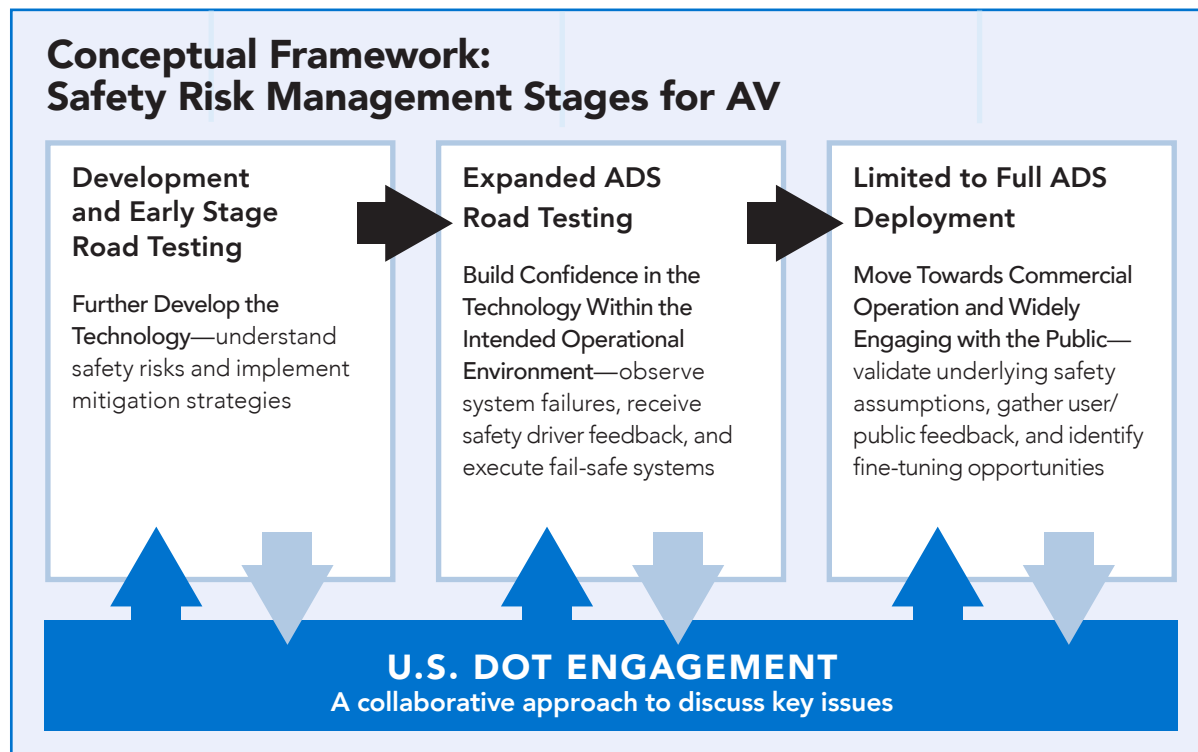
Conceptual Framework:
Safety Risk Management Stages for AV

Development and Early Stage Road Testing

Further Develop the Technology—understand safety risks and implement mitigation strategies

Expanded ADS Road Testing

Build Confidence in the Technology Within the Intended Operational Environment—observe system failures, receive safety driver feedback, and execute fail-safe systems

Limited to Full ADS Deployment

Move Towards Commercial Operation and Widely Engaging with the Public—validate underlying safety assumptions, gather user/ public feedback, and identify fine-tuning opportunities

U.S. DOT ENGAGEMENT
A collaborative approach to discuss key issues